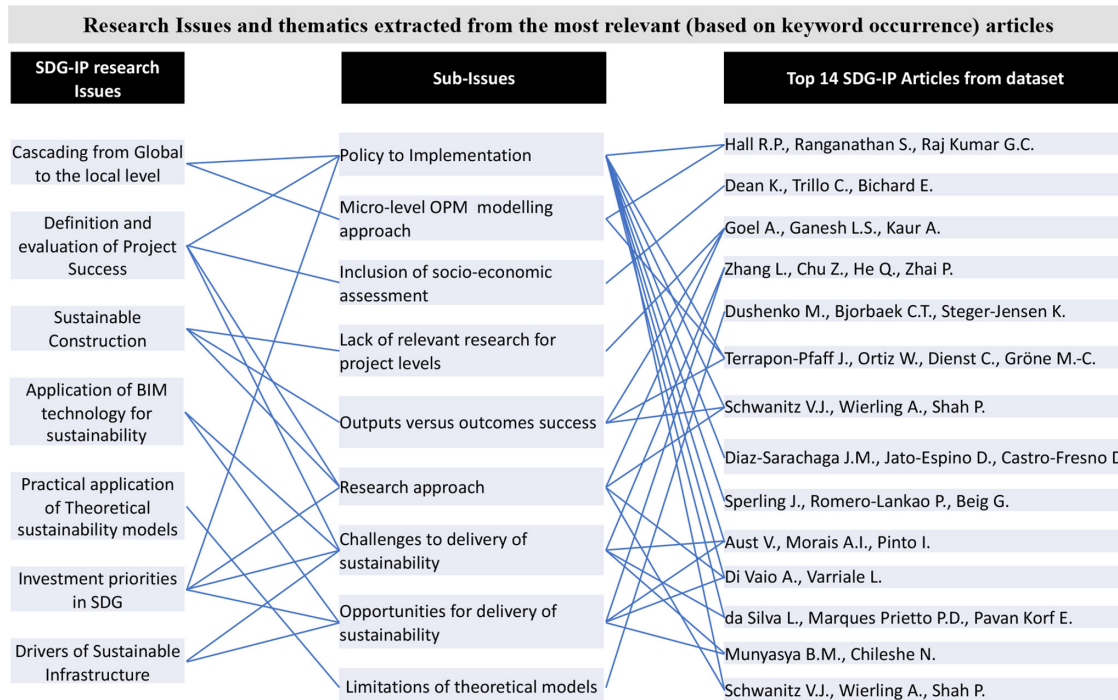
Research Issues and thematics extracted from the most relevant (based on keyword occurrence) articles

SDG-IP research Issues

Sub-Issues

Top 14 SDG-IP Articles from dataset

Cascading from Global to the local level

Definition and evaluation of Project Success

Sustainable Construction

Application of BIM technology for sustainability

Practical application of Theoretical sustainability models

Investment priorities in SDG

Drivers of Sustainable Infrastructure

Policy to Implementation

Micro-level OPM modelling approach

Inclusion of socio-economic assessment

Lack of relevant research for project levels

Outputs versus outcomes success

Research approach

Challenges to delivery of sustainability

Opportunities for delivery of sustainability

Limitations of theoretical models

Hall R.P., Ranganathan S., Raj Kumar G.C.

Dean K., Trillo C., Bichard E.

Goel A., Ganesh L.S., Kaur A.

Zhang L., Chu Z., He Q., Zhai P.

Dushenko M., Bjorbaek C.T., Steger-Jensen K.

Terrapon-Pfaff J., Ortiz W., Dienst C., Gröne M.-C.

Schwanitz V.J., Wierling A., Shah P.

Diaz-Sarachaga J.M., Jato-Espino D., Castro-Fresno D

Sperling J., Romero-Lankao P., Beig G.

Aust V., Morais A.I., Pinto I.

Di Vaio A., Varriale L.

da Silva L., Marques Prietto P.D., Pavan Korf E.

Munyasya B.M., Chileshe N.

Schwanitz V.J., Wierling A., Shah P.